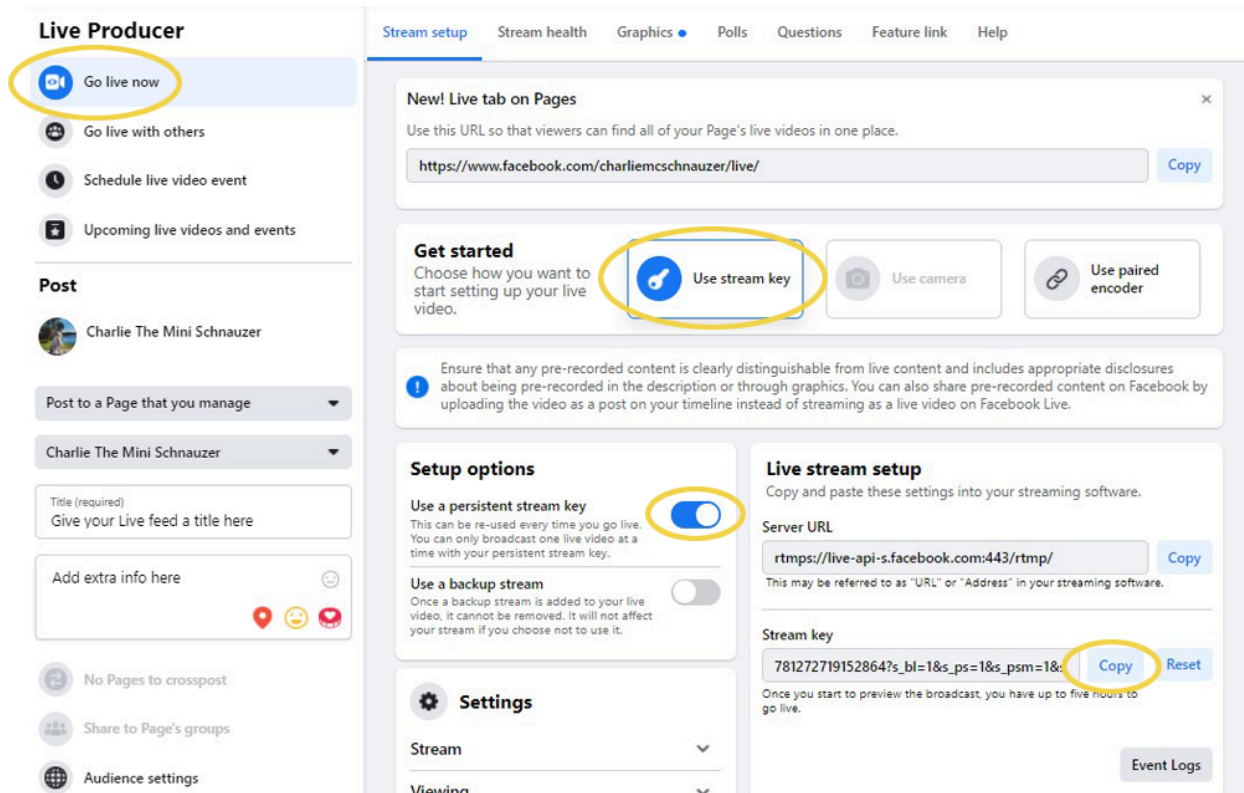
Live Producer

Go live now

Go live with others

Schedule live video event

Upcoming live videos and events

Post

Charlie The Mini Schnauzer

Post to a Page that you manage

Charlie The Mini Schnauzer

Title (required)
Give your Live feed a title here

Add extra info here

No Pages to crosspost

Share to Page's groups

Audience settings

Stream setup | Stream health | Graphics | Polls | Questions | Feature link | Help

New! Live tab on Pages

Use this URL so that viewers can find all of your Page's live videos in one place.

https://www.facebook.com/charliemcschnauzer/live/

Copy

Get started

Choose how you want to start setting up your live video.

Use stream key

Use camera

Use paired encoder

Ensure that any pre-recorded content is clearly distinguishable from live content and includes appropriate disclosures about being pre-recorded in the description or through graphics. You can also share pre-recorded content on Facebook by uploading the video as a post on your timeline instead of streaming as a live video on Facebook Live.

Setup options

Use a persistent stream key

This can be re-used every time you go live. You can only broadcast one live video at a time with your persistent stream key.

Use a backup stream

Once a backup stream is added to your live video, it cannot be removed. It will not affect your stream if you choose not to use it.

Settings

Stream

Viewing

Live stream setup

Copy and paste these settings into your streaming software.

Server URL

rtmps://live-api-s.facebook.com:443/rtmp/

Copy

This may be referred to as "URL" or "Address" in your streaming software.

Stream key

781272719152864?s_bl=1&s_ps=1&s_psm=1&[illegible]

Copy

Reset

Once you start to preview the broadcast, you have up to five hours to go live.

Event Logs